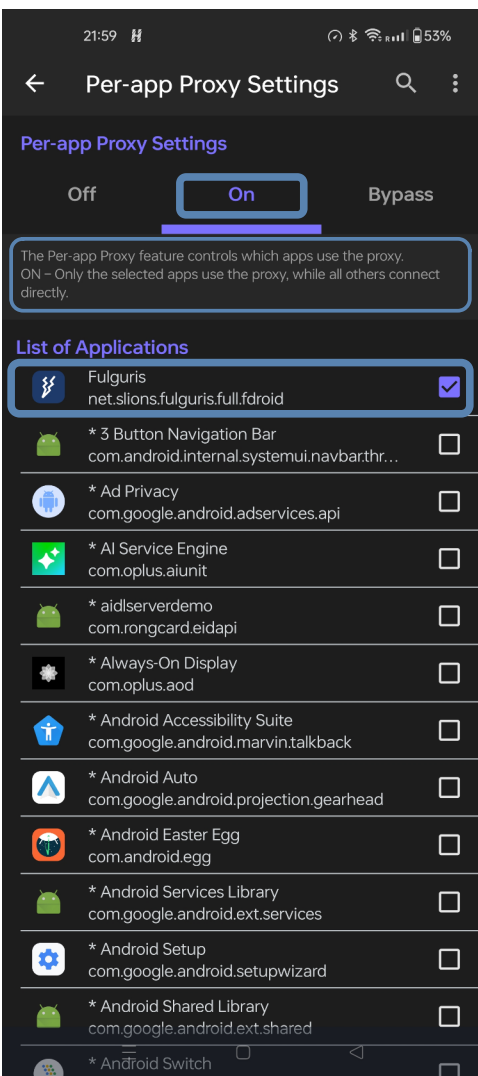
21:59 53%

Per-app Proxy Settings

Per-app Proxy Settings

Off On Bypass

The Per-app Proxy feature controls which apps use the proxy.
ON – Only the selected apps use the proxy, while all others connect directly.

List of Applications

Fulguris
net.slions.fulguris.full.fdroid

* 3 Button Navigation Bar
com.android.internal.systemui.navbar.thr...

* Ad Privacy
com.google.android.adservices.api

* AI Service Engine
com.oplus.aiunit

* aidlserverdemo
com.rongcard.eidapi

* Always-On Display
com.oplus.aod

* Android Accessibility Suite
com.google.android.marvin.talkback

* Android Auto
com.google.android.projection.gearhead

* Android Easter Egg
com.android.egg

* Android Services Library
com.google.android.ext.services

* Android Setup
com.google.android.setupwizard

* Android Shared Library
com.google.android.ext.shared

* Android Switch